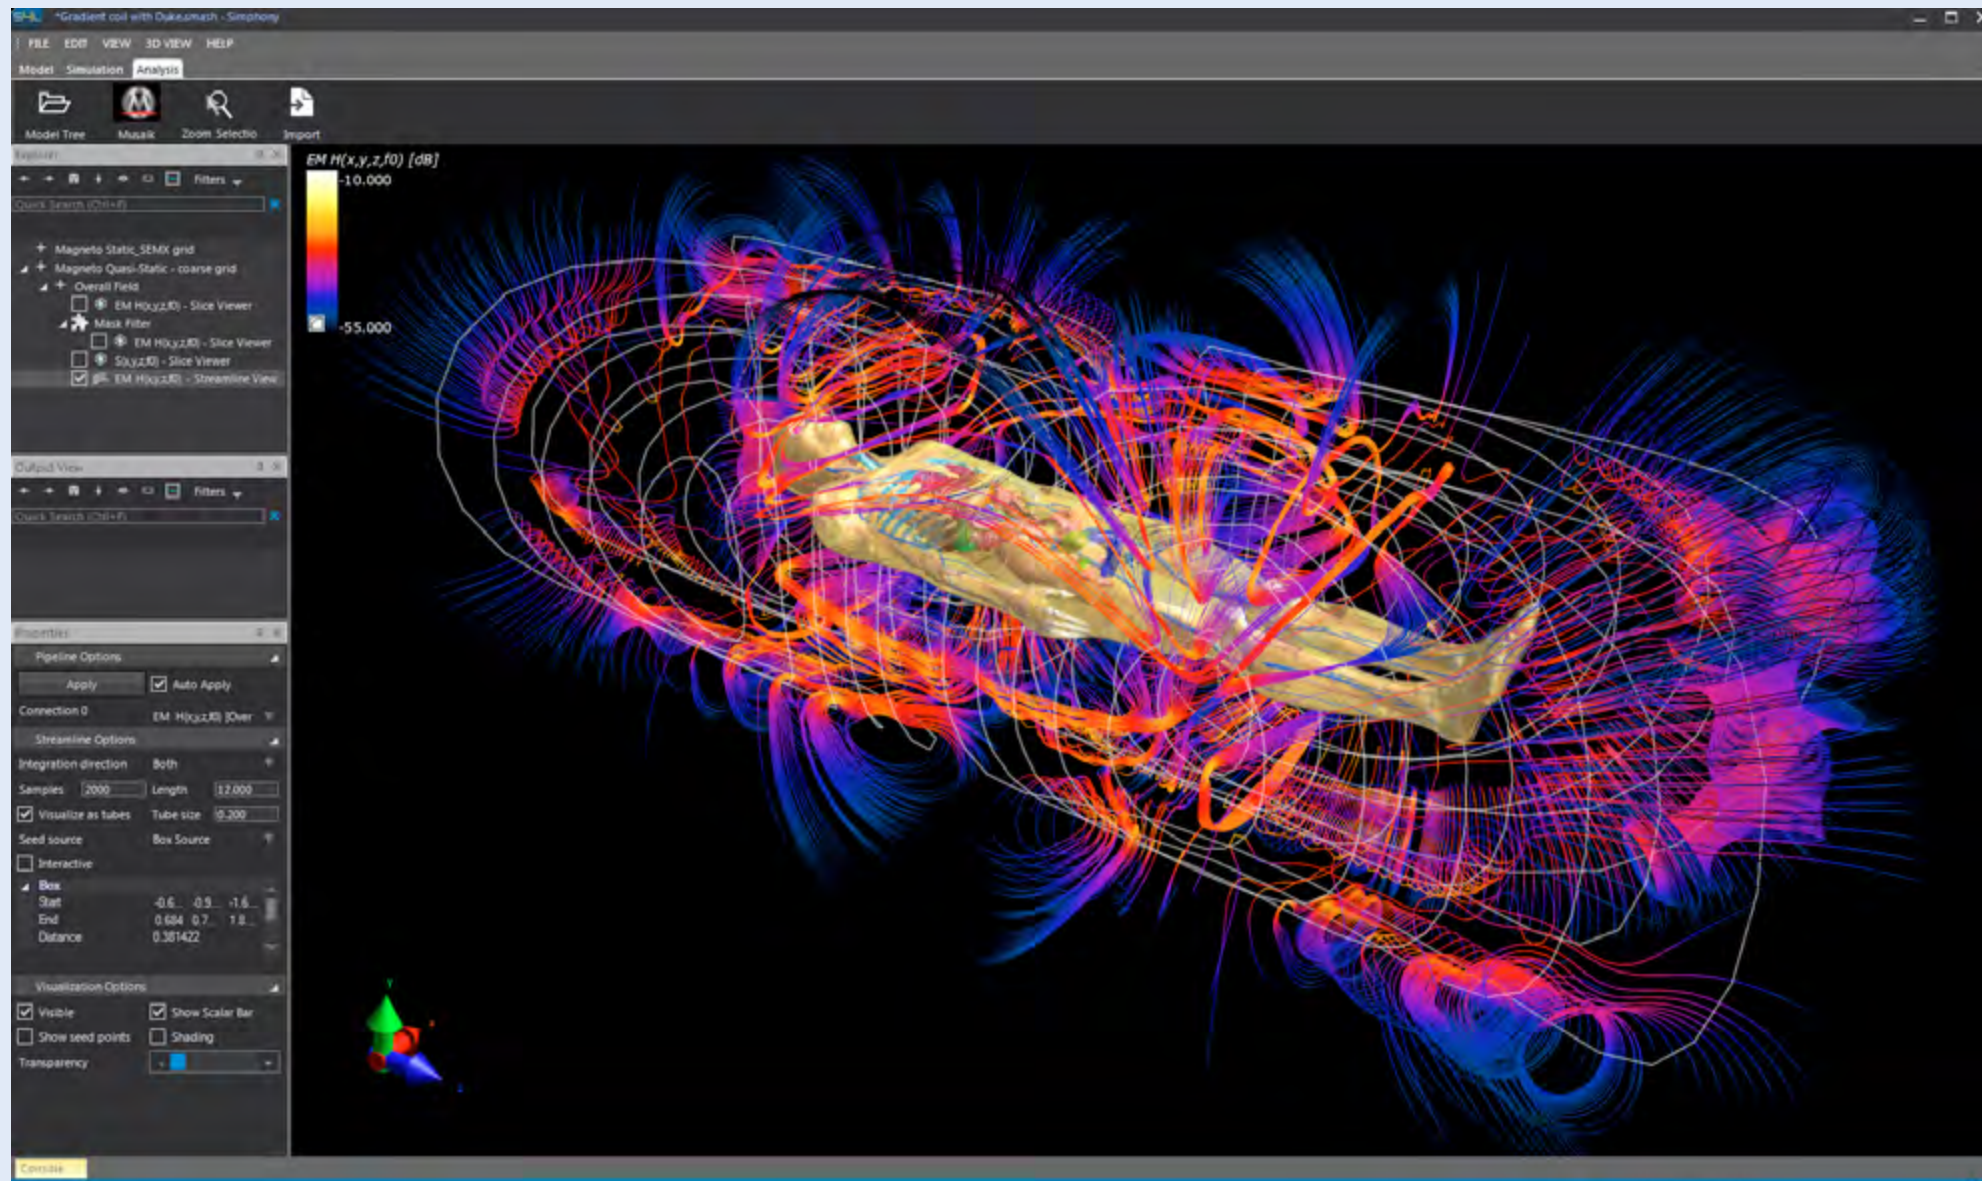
*Gradient coil with Duke.smash - Simphony

FILE EDIT VIEW 3D VIEW HELP

Model Simulation Analysis

Model Tree Musaik Zoom Selectio Import

Explorer

Filters

Quick Search (Ctrl+F)

Magneto Static_SEMX grid
Magneto Quasi-Static - coarse grid
Overall Field
EM H(x,y,z,f0) - Slice Viewer
Mask Filter
EM H(x,y,z,f0) - Slice Viewer
S(x,y,z,f0) - Slice Viewer
EM H(x,y,z,f0) - Streamline View

Output View

Filters

Quick Search (Ctrl+F)

Properties

Pipeline Options

Apply
Auto Apply

Connection 0 EM H(x,y,z,f0) [Over

Streamline Options

Integration direction Both

Samples 2000 Length 12.000

Visualize as tubes Tube size 0.200

Seed source Box Source

Interactive

Box
Start -0.6... 0.9... -1.6...
End 0.684 0.7... 1.8...
Distance 0.381422

Visualization Options

Visible Show Scalar Bar

Show seed points Shading

Transparency

EM H(x,y,z,f0) [dB]
-10.000
-55.000

Console